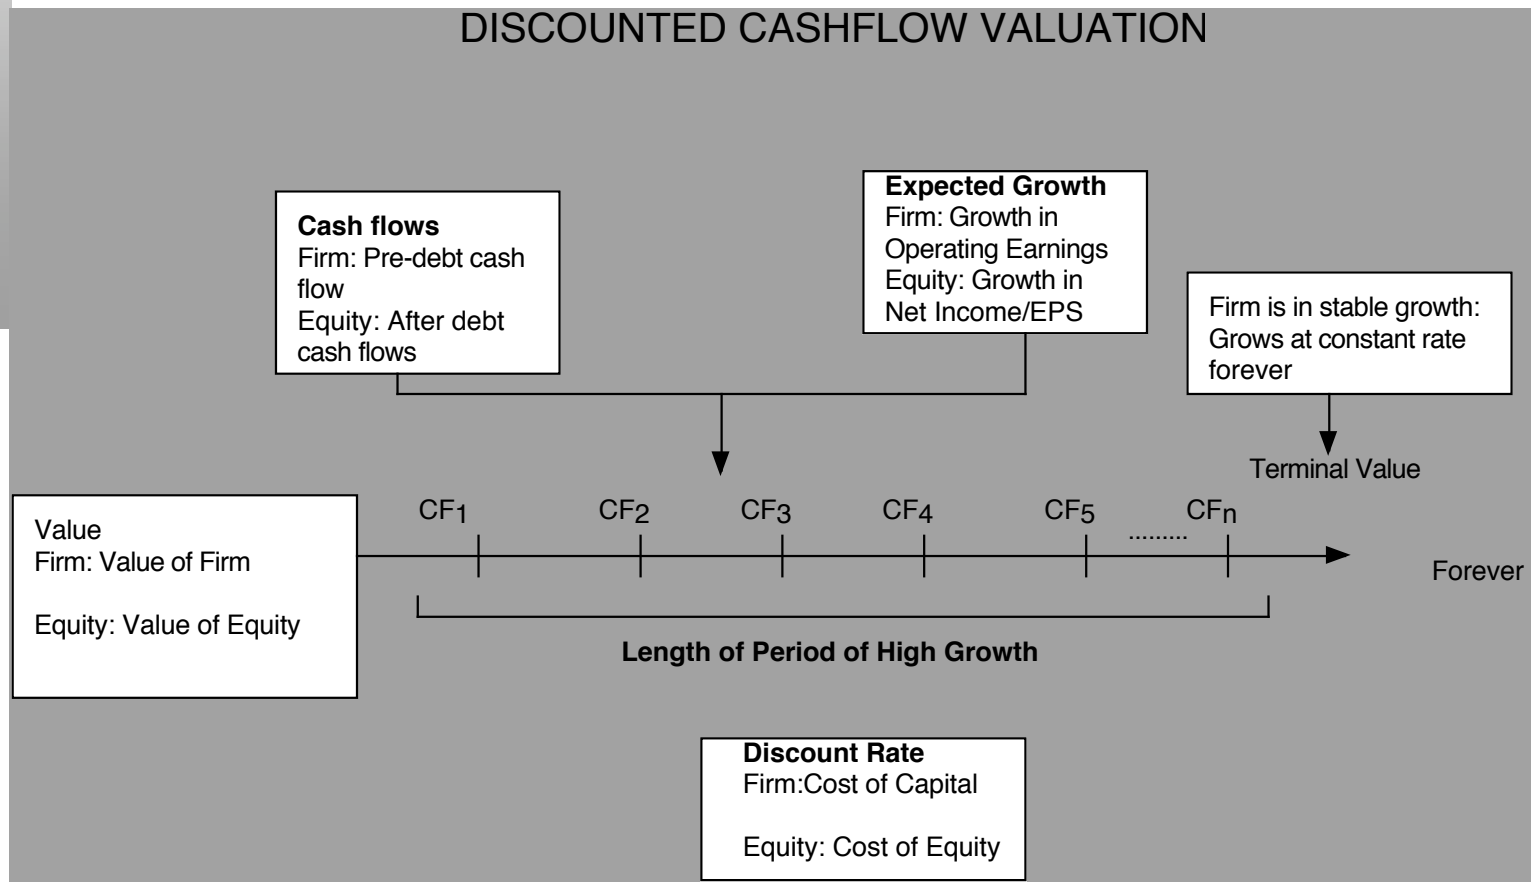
DISCOUNTED CASHFLOW VALUATION

**Cash flows**
Firm: Pre-debt cash flow
Equity: After debt cash flows

**Expected Growth**
Firm: Growth in Operating Earnings
Equity: Growth in Net Income/EPS

Firm is in stable growth: Grows at constant rate forever

Terminal Value

Value
Firm: Value of Firm

Equity: Value of Equity

$CF_1$ $CF_2$ $CF_3$ $CF_4$ $CF_5$ ......... $CF_n$

Forever

**Length of Period of High Growth**

**Discount Rate**
Firm:Cost of Capital

Equity: Cost of Equity